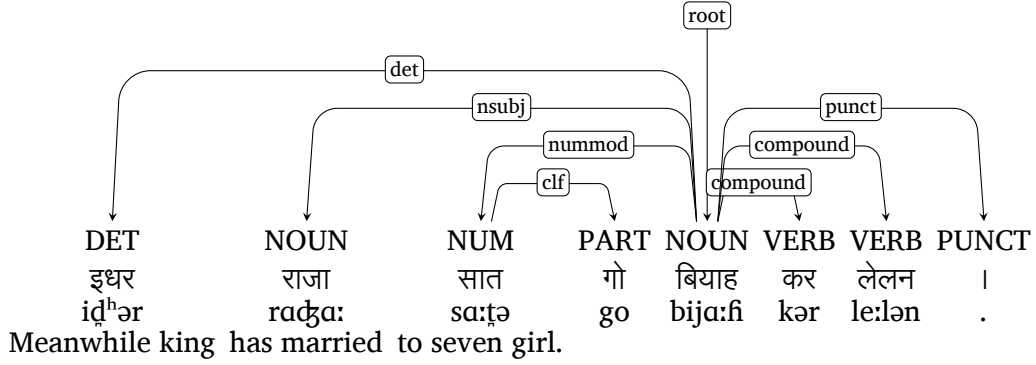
root

det

nsubj

punct

nummod

compound

compound

clf

| DET | NOUN | NUM | PART | NOUN | VERB | VERB | PUNCT |
|---|---|---|---|---|---|---|---|
| इधर | राजा | सात | गो | बियाह | कर | लेलन | । |
| id̪ʰər | rɑʤɑː | sɑːt̪ə | go | bijɑːɦ | kər | leːlən | . |

Meanwhile king has married to seven girl.